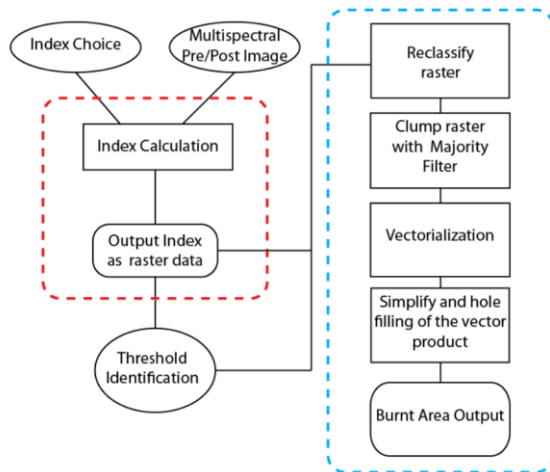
Index Choice

Multispectral Pre/Post Image

Index Calculation

Output Index as raster data

Threshold Identification

Reclassify raster

Clump raster with Majority Filter

Vectorialization

Simplify and hole filling of the vector product

Burnt Area Output